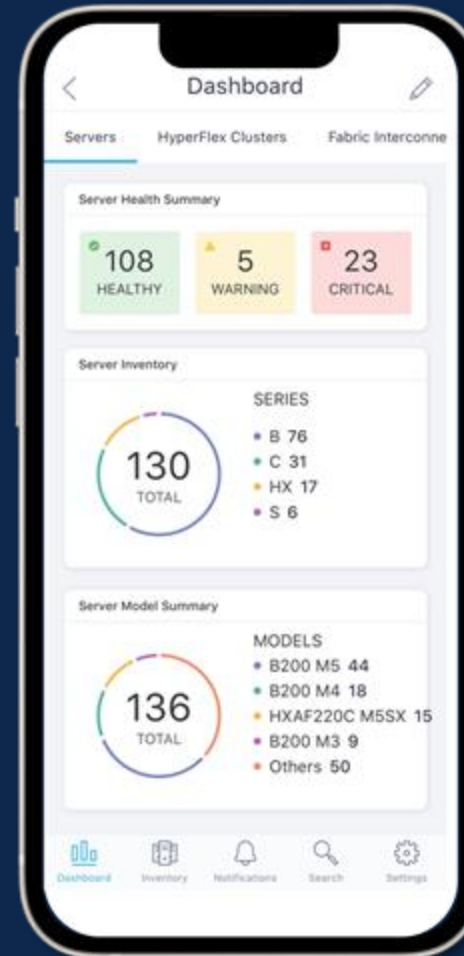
Dashboard

Servers HyperFlex Clusters Fabric Interconne

Server Health Summary

108 HEALTHY

5 WARNING

23 CRITICAL

Server Inventory

130 TOTAL

SERIES
• B 76
• C 31
• HX 17
• S 6

Server Model Summary

136 TOTAL

MODELS
• B200 M5 44
• B200 M4 18
• HXAF220C M5SX 15
• B200 M3 9
• Others 50

Dashboard Inventory Notifications Search Settings